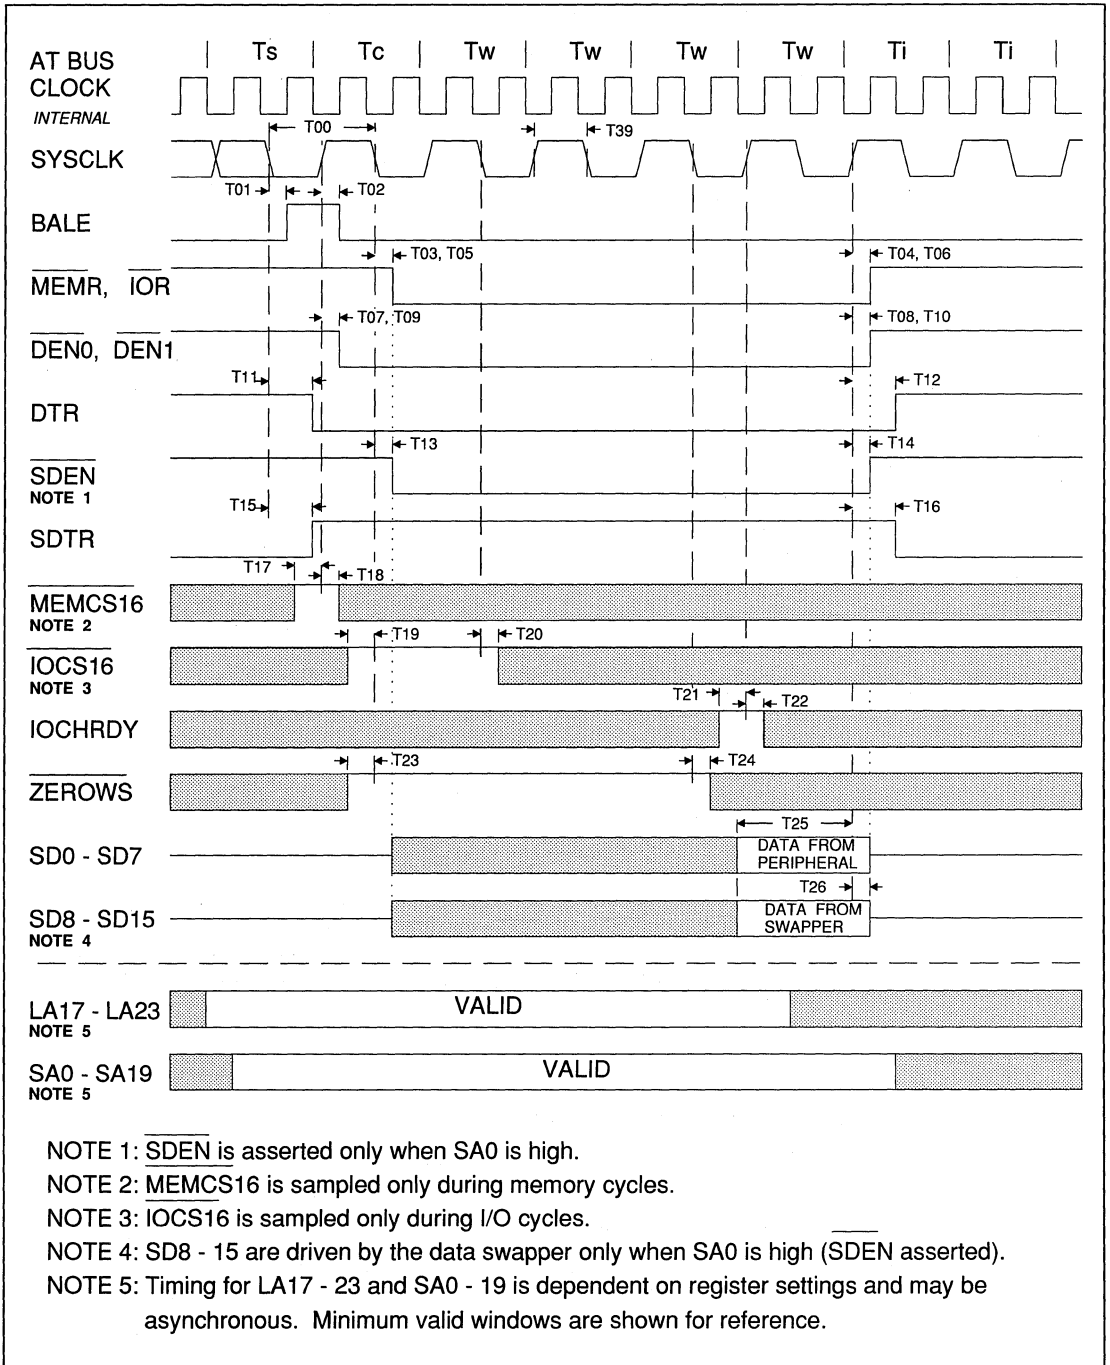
AT BUS CLOCK | Ts | Tc | Tw | Tw | Tw | Tw | Ti | Ti |

INTERNAL

T00

T39

SYSCLK

T01 T02

BALE

T03, T05

T04, T06

$\overline{MEMR}$, $\overline{IOR}$

T07, T09

T08, T10

$\overline{DEN0}$, $\overline{DEN1}$

T11

T12

DTR

T13

T14

$\overline{SDEN}$
NOTE 1

T15

T16

SDTR

T17

T18

$\overline{MEMCS16}$
NOTE 2

T19

T20

$\overline{IOCS16}$
NOTE 3

T21

T22

IOCHRDY

T23

T24

$\overline{ZEROWS}$

T25

SD0 - SD7

DATA FROM PERIPHERAL

T26

SD8 - SD15
NOTE 4

DATA FROM SWAPPER

LA17 - LA23
NOTE 5

VALID

SA0 - SA19
NOTE 5

VALID

NOTE 1: $\overline{SDEN}$ is asserted only when SA0 is high.

NOTE 2: $\overline{MEMCS16}$ is sampled only during memory cycles.

NOTE 3: $\overline{IOCS16}$ is sampled only during I/O cycles.

NOTE 4: SD8 - 15 are driven by the data swapper only when SA0 is high ($\overline{SDEN}$ asserted).

NOTE 5: Timing for LA17 - 23 and SA0 - 19 is dependent on register settings and may be asynchronous. Minimum valid windows are shown for reference.